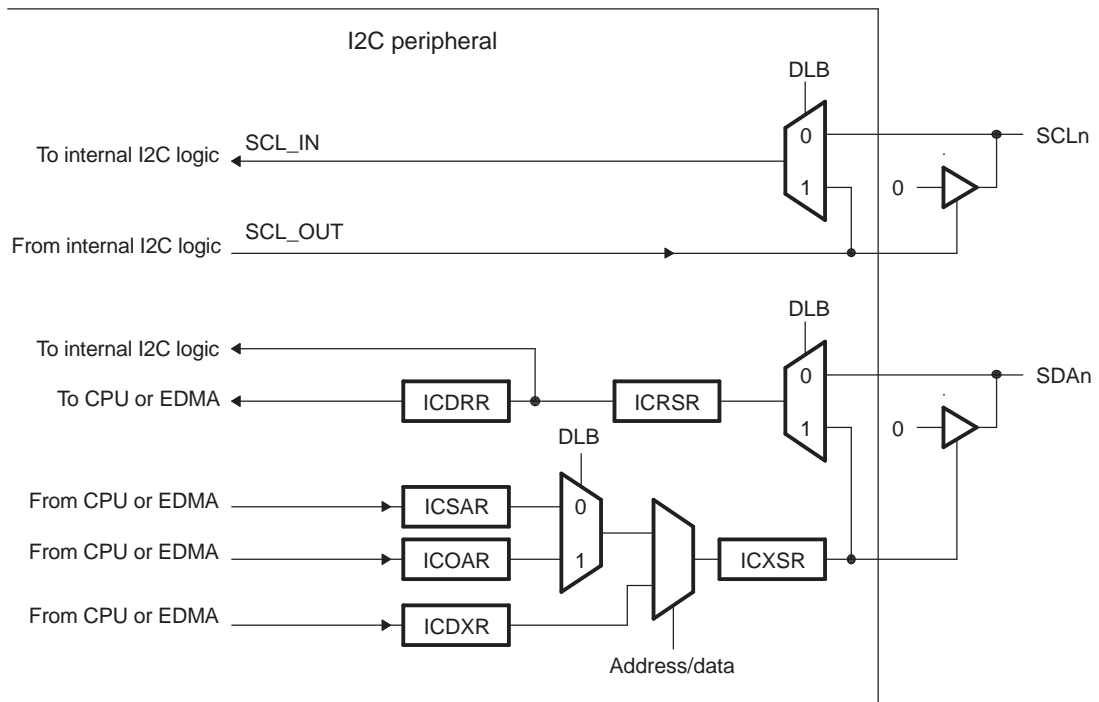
I2C peripheral

DLB

To internal I2C logic

SCL_IN

0

1

SCLn

0

From internal I2C logic

SCL_OUT

DLB

To internal I2C logic

To CPU or EDMA

ICDRR

ICRSR

0

1

SDAn

0

DLB

From CPU or EDMA

ICSAR

0

From CPU or EDMA

ICOAR

1

ICXSR

From CPU or EDMA

ICDXR

Address/data